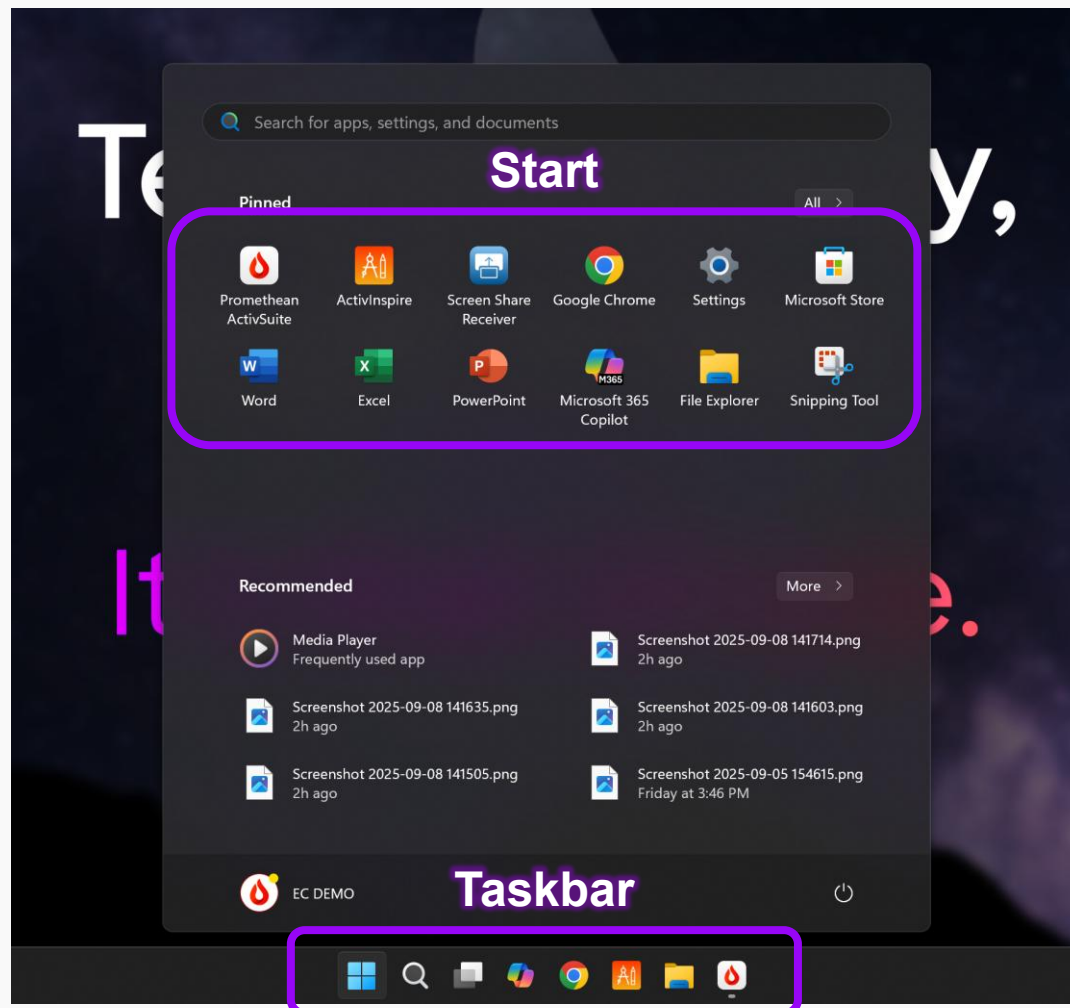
Te y,

Search for apps, settings, and documents

Start

Pinned

All >

Promethean ActivSuite

ActivInspire

Screen Share Receiver

Google Chrome

Settings

Microsoft Store

Word

Excel

PowerPoint

Microsoft 365 Copilot

File Explorer

Snipping Tool

It e.

Recommended

More >

Media Player
Frequently used app

Screenshot 2025-09-08 141714.png
2h ago

Screenshot 2025-09-08 141635.png
2h ago

Screenshot 2025-09-08 141603.png
2h ago

Screenshot 2025-09-08 141505.png
2h ago

Screenshot 2025-09-05 154615.png
Friday at 3:46 PM

EC DEMO

Taskbar